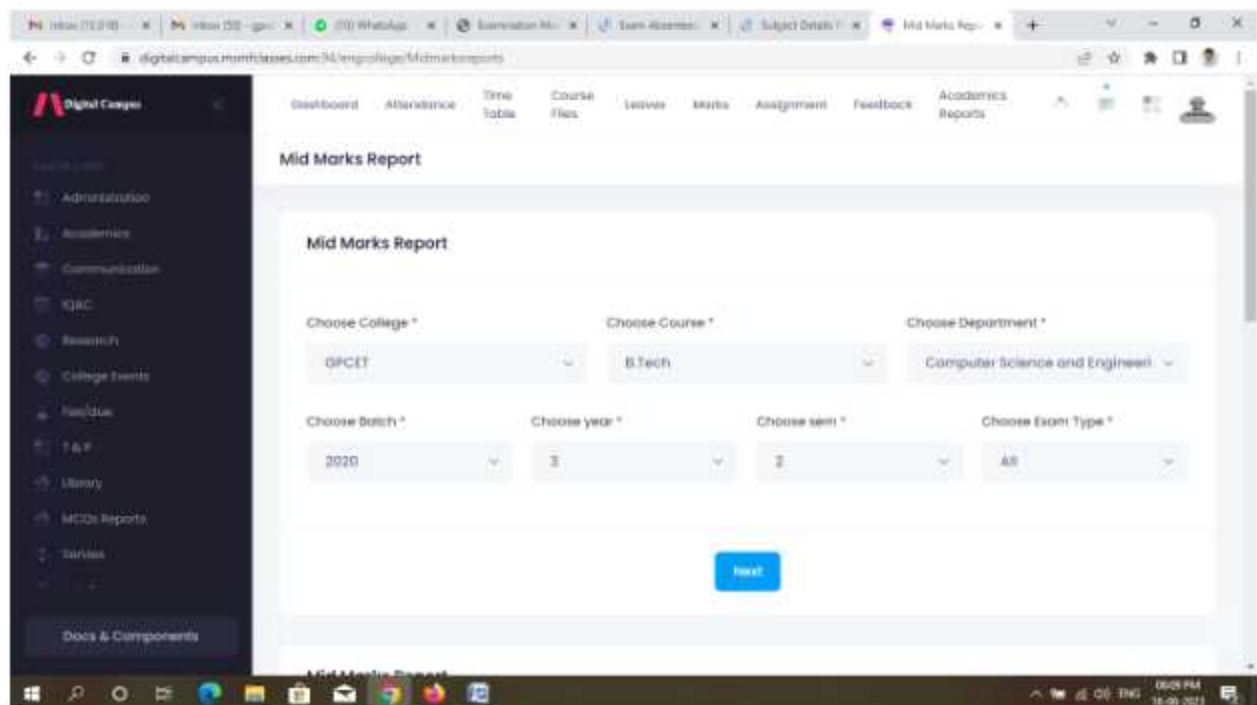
Inbox (11,018) | Inbox (55) - gpc | (10) WhatsApp | Examination Mo | Exam Absentees | Subject Details | Mid Marks Rep

digitalcampus.mcmfclasses.com/ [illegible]/engcollege/Midmarksreports

Digital Campus

Dashboard Attendance Time Table Course Files Leaves Marks Assignment Feedback Academics Reports

Administration
Academics
Communication
IQAC
Research
College Events
Fee/due
T&P
Library
MCQs Reports
Services

Docs & Components

Mid Marks Report

Mid Marks Report

Choose College *
GPCET

Choose Course *
B.Tech

Choose Department *
Computer Science and Engineeri

Choose Batch *
2020

Choose year *
3

Choose sem *
2

Choose Exam Type *
All

Next

Mid Marks Report

ENG 06:09 PM